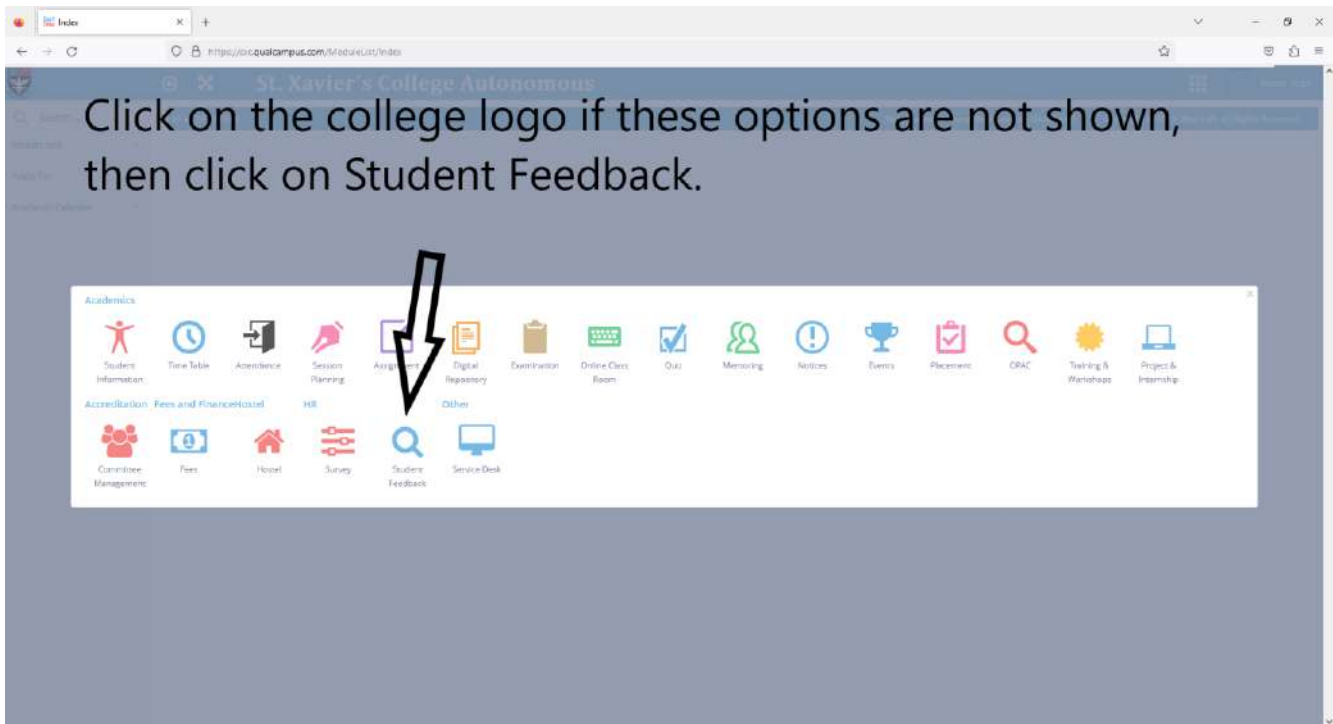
Index

https://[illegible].qualcampus.com/ModuleList/Index

St. Xavier's College Autonomous

Click on the college logo if these options are not shown, then click on Student Feedback.

Academics

Student Information
Time Table
Attendance
Session Planning
Assignment
Digital Repository
Examination
Online Class Room
Quiz
Mentoring
Notices
Events
Placement
OPAC
Training & Workshops
Project & Internship

Accreditation
Fees and Finance
Hostel
HR
Other

Committee Management
Fees
Hostel
Survey
Student Feedback
Service Desk